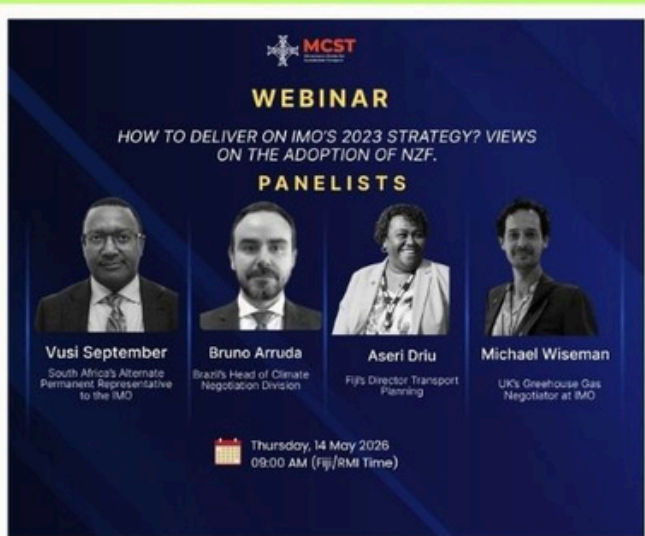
MCST

WEBINAR

HOW TO DELIVER ON IMO'S 2023 STRATEGY? VIEWS ON THE ADOPTION OF NZF.

PANELISTS

Vusi September
South Africa's Alternate Permanent Representative to the IMO

Bruno Arruda
Brazil's Head of Climate Negotiation Division

Aseri Driu
Fiji's Director Transport Planning

Michael Wiseman
UK's Greehouse Gas Negotiator at IMO

Thursday, 14 May 2026
09:00 AM (Fiji/RMI Time)